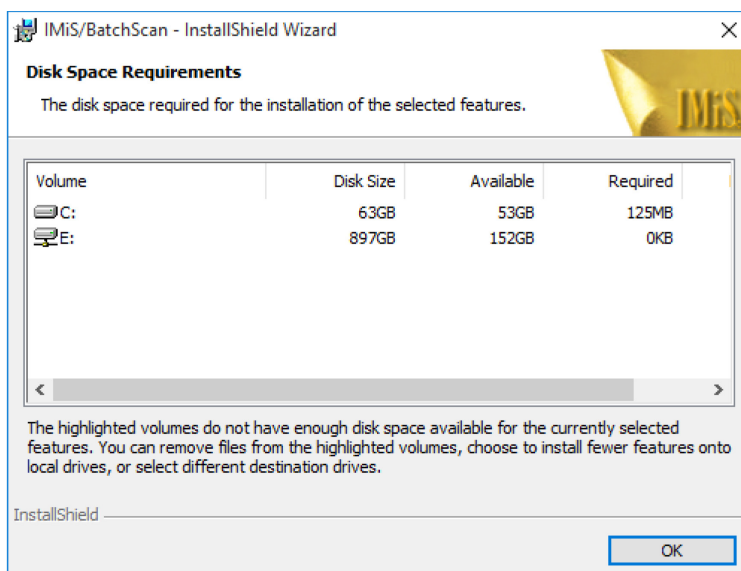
IMiS/BatchScan - InstallShield Wizard

Disk Space Requirements

The disk space required for the installation of the selected features.

IMiS

| Volume | Disk Size | Available | Required |
|---|---|---|---|
| C: | 63GB | 53GB | 125MB |
| E: | 897GB | 152GB | 0KB |

The highlighted volumes do not have enough disk space available for the currently selected features. You can remove files from the highlighted volumes, choose to install fewer features onto local drives, or select different destination drives.

InstallShield

OK